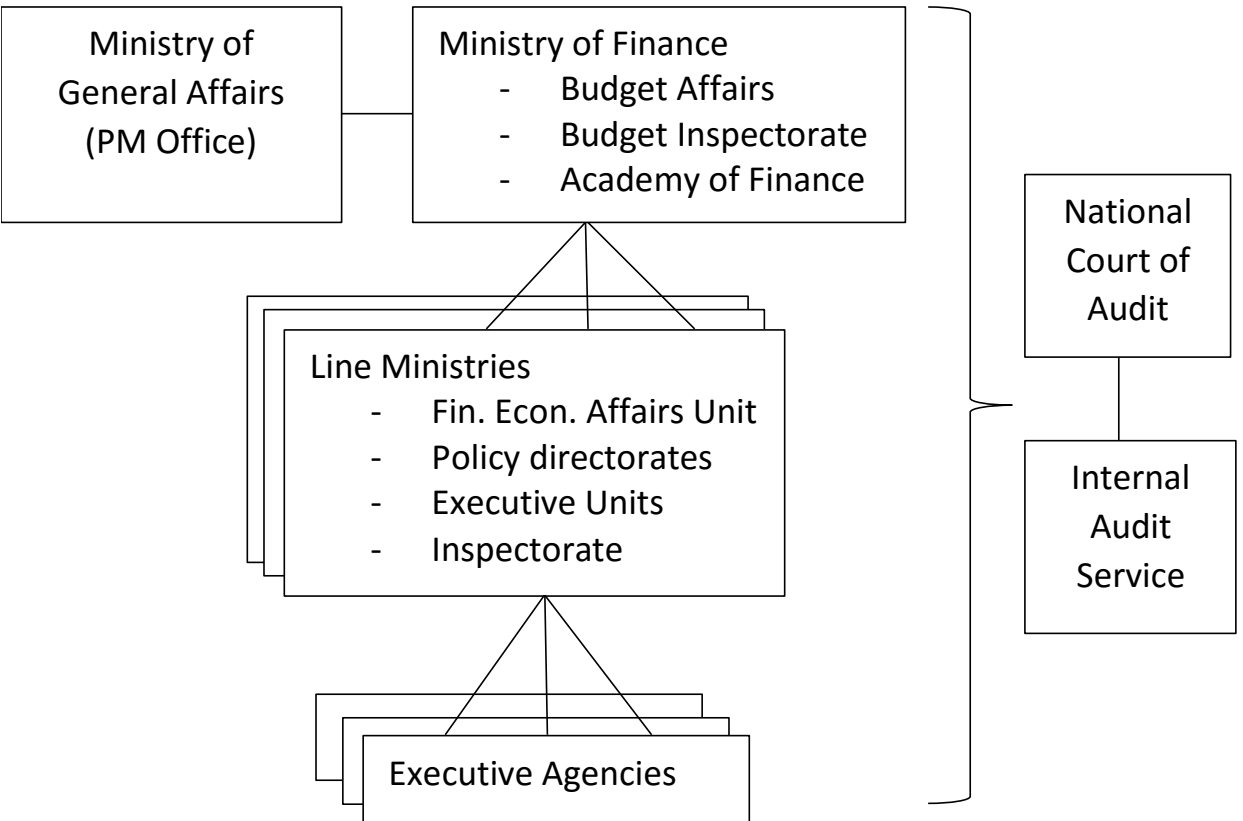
Ministry of General Affairs (PM Office)

Ministry of Finance
- Budget Affairs
- Budget Inspectorate
- Academy of Finance

Line Ministries
- Fin. Econ. Affairs Unit
- Policy directorates
- Executive Units
- Inspectorate

Executive Agencies

National Court of Audit

Internal Audit Service